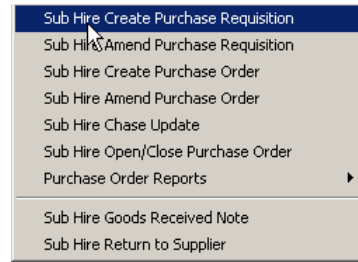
Sub Hire Create Purchase Requisition
Sub Hire Amend Purchase Requisition
Sub Hire Create Purchase Order
Sub Hire Amend Purchase Order
Sub Hire Chase Update
Sub Hire Open/Close Purchase Order
Purchase Order Reports
Sub Hire Goods Received Note
Sub Hire Return to Supplier